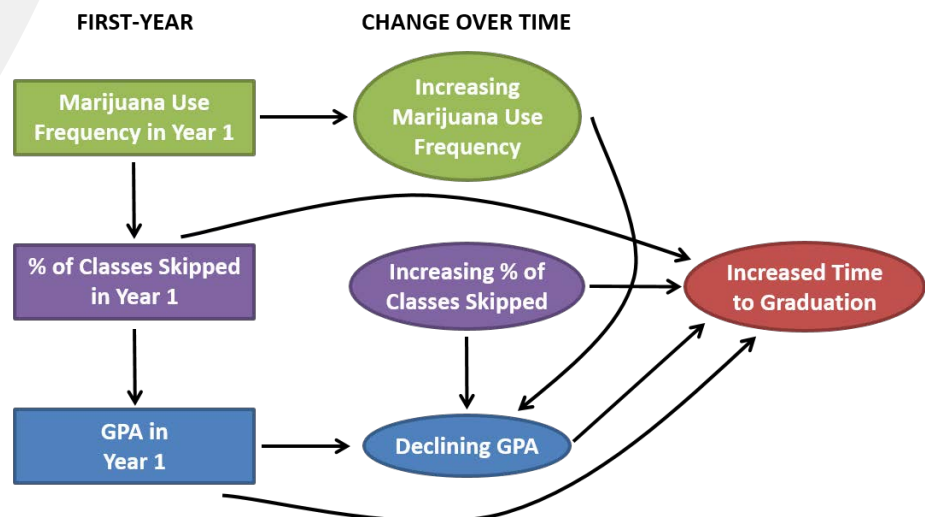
FIRST-YEAR

CHANGE OVER TIME

Marijuana Use Frequency in Year 1

Increasing Marijuana Use Frequency

% of Classes Skipped in Year 1

Increasing % of Classes Skipped

Increased Time to Graduation

GPA in Year 1

Declining GPA